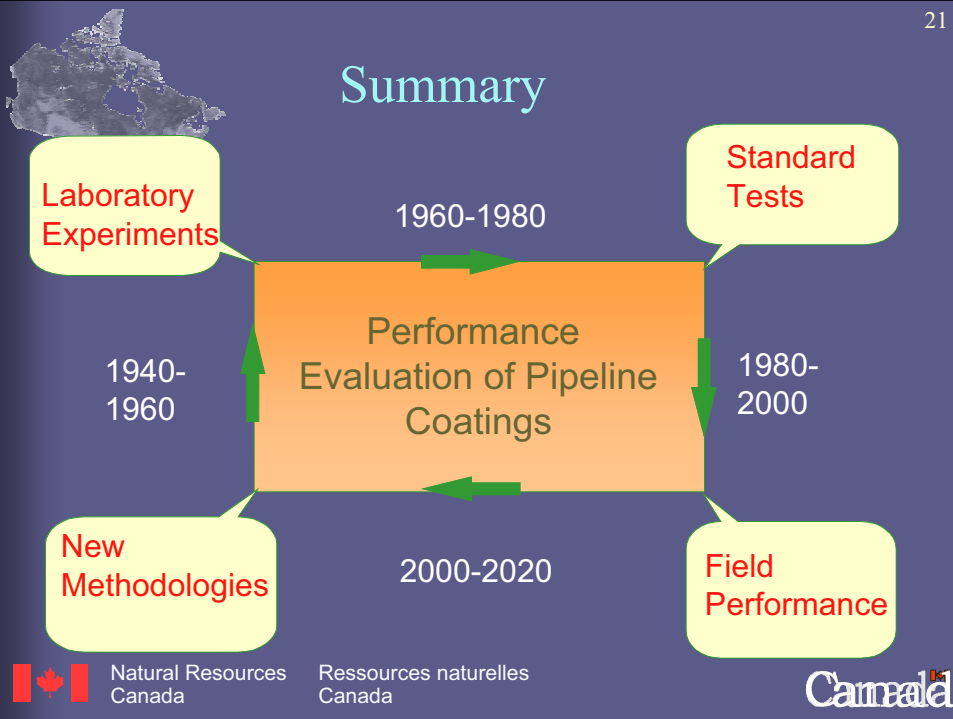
21

Summary

Laboratory Experiments

1960-1980

Standard Tests

1940-1960

Performance Evaluation of Pipeline Coatings

1980-2000

New Methodologies

2000-2020

Field Performance

Natural Resources Canada

Ressources naturelles Canada

Canada